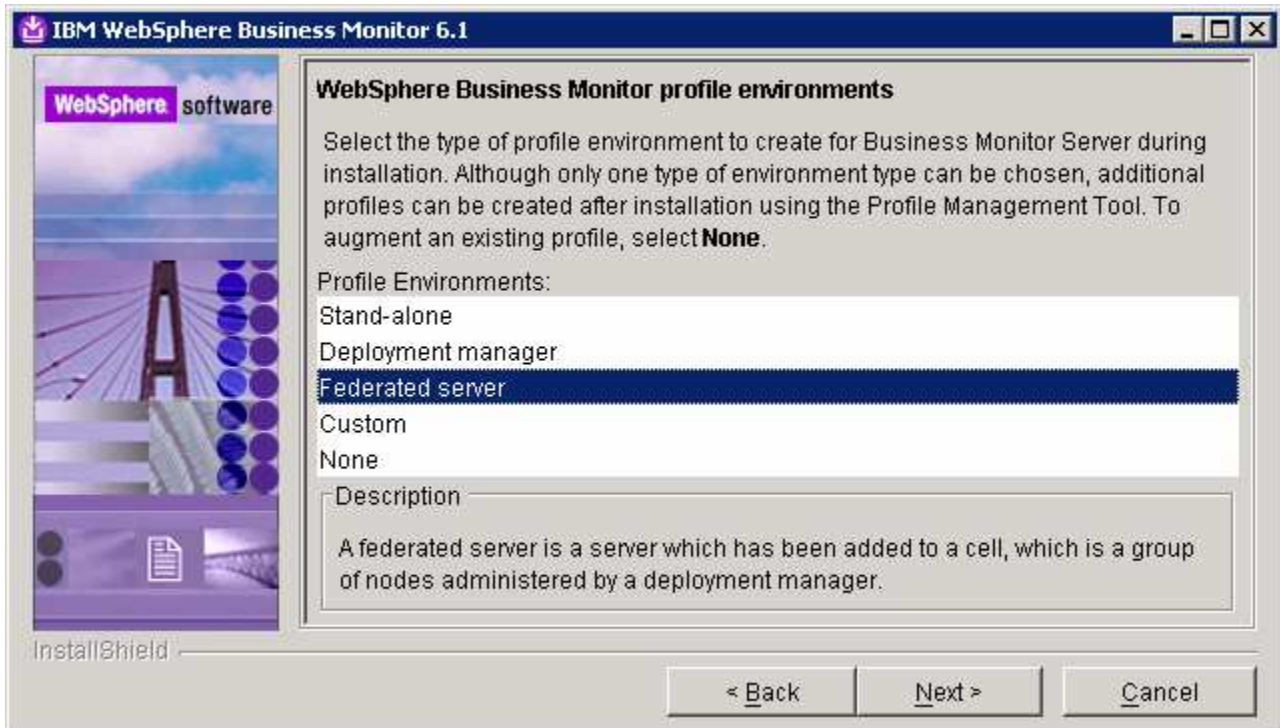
IBM WebSphere Business Monitor 6.1

WebSphere. software

WebSphere Business Monitor profile environments

Select the type of profile environment to create for Business Monitor Server during installation. Although only one type of environment type can be chosen, additional profiles can be created after installation using the Profile Management Tool. To augment an existing profile, select **None**.

Profile Environments:
Stand-alone
Deployment manager
Federated server
Custom
None

Description
A federated server is a server which has been added to a cell, which is a group of nodes administered by a deployment manager.

InstallShield

< Back
Next >
Cancel